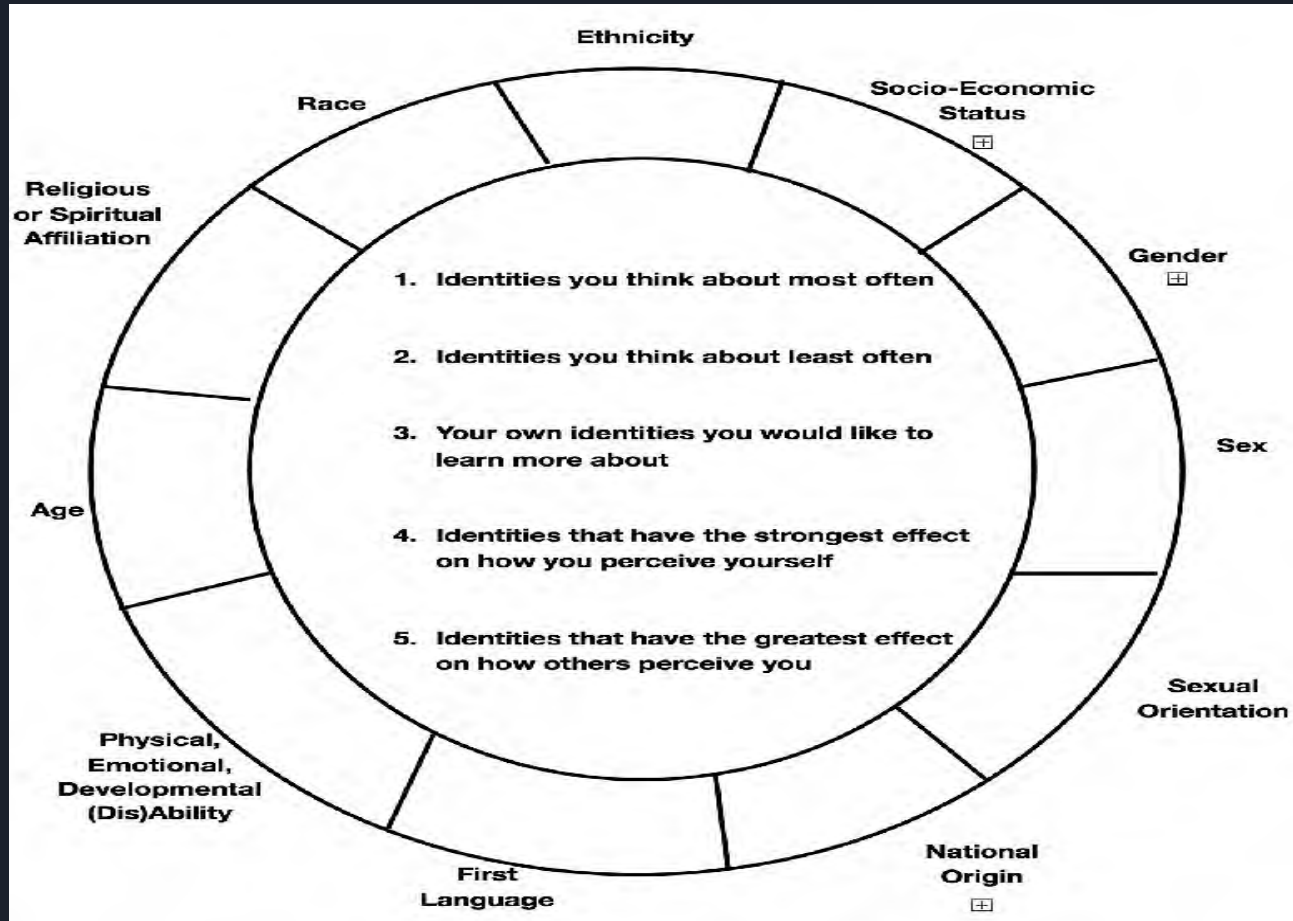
Ethnicity

Socio-Economic Status

Gender

Sex

Sexual Orientation

National Origin

First Language

Physical, Emotional, Developmental (Dis)Ability

Age

Religious or Spiritual Affiliation

Race

1. Identities you think about most often

2. Identities you think about least often

3. Your own identities you would like to learn more about

4. Identities that have the strongest effect on how you perceive yourself

5. Identities that have the greatest effect on how others perceive you